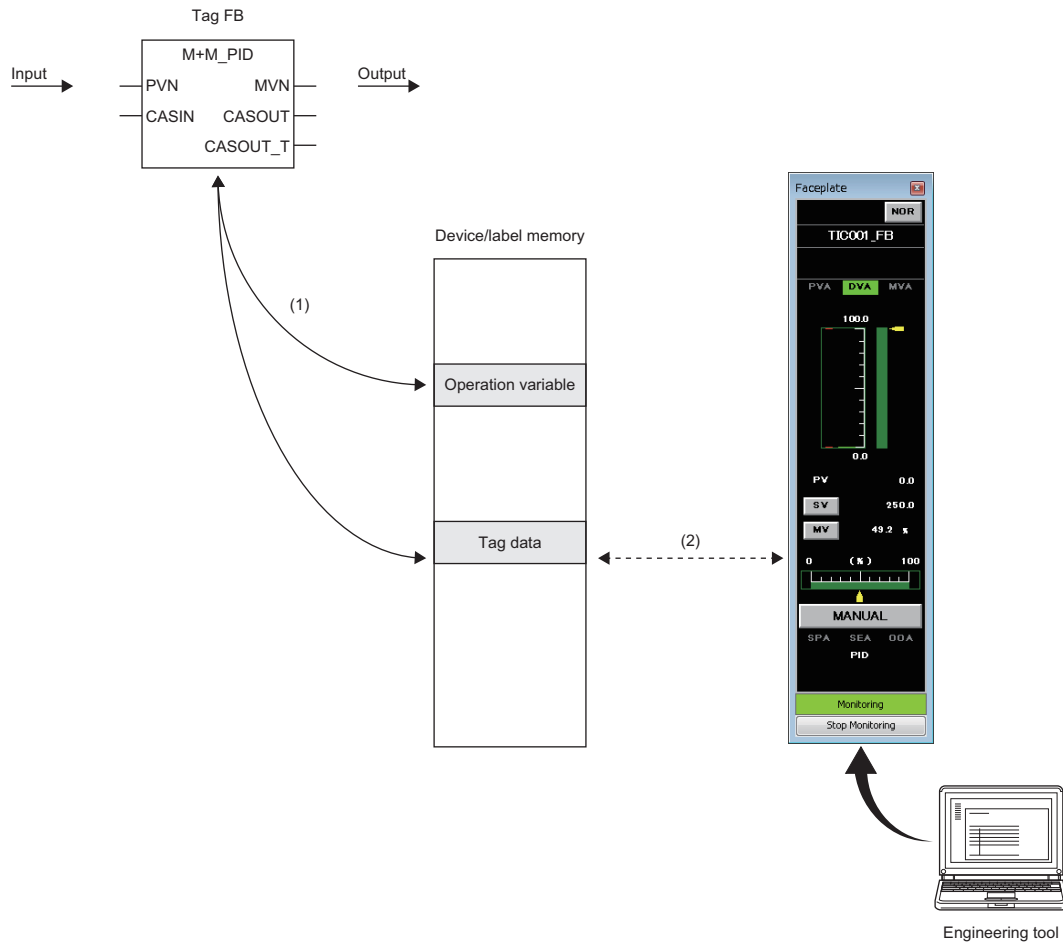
Tag FB

M+M_PID

Input

PVN

CASIN

MVN

CASOUT

CASOUT_T

Output

Device/label memory

(1)

Operation variable

Tag data

(2)

Faceplate

NOR

TIC001_FB

PVA DVA MVA

100.0

0.0

PV 0.0

SV 250.0

MV 49.2 %

0 (%) 100

MANUAL

SPA SEA OOA

PID

Monitoring

Stop Monitoring

Engineering tool